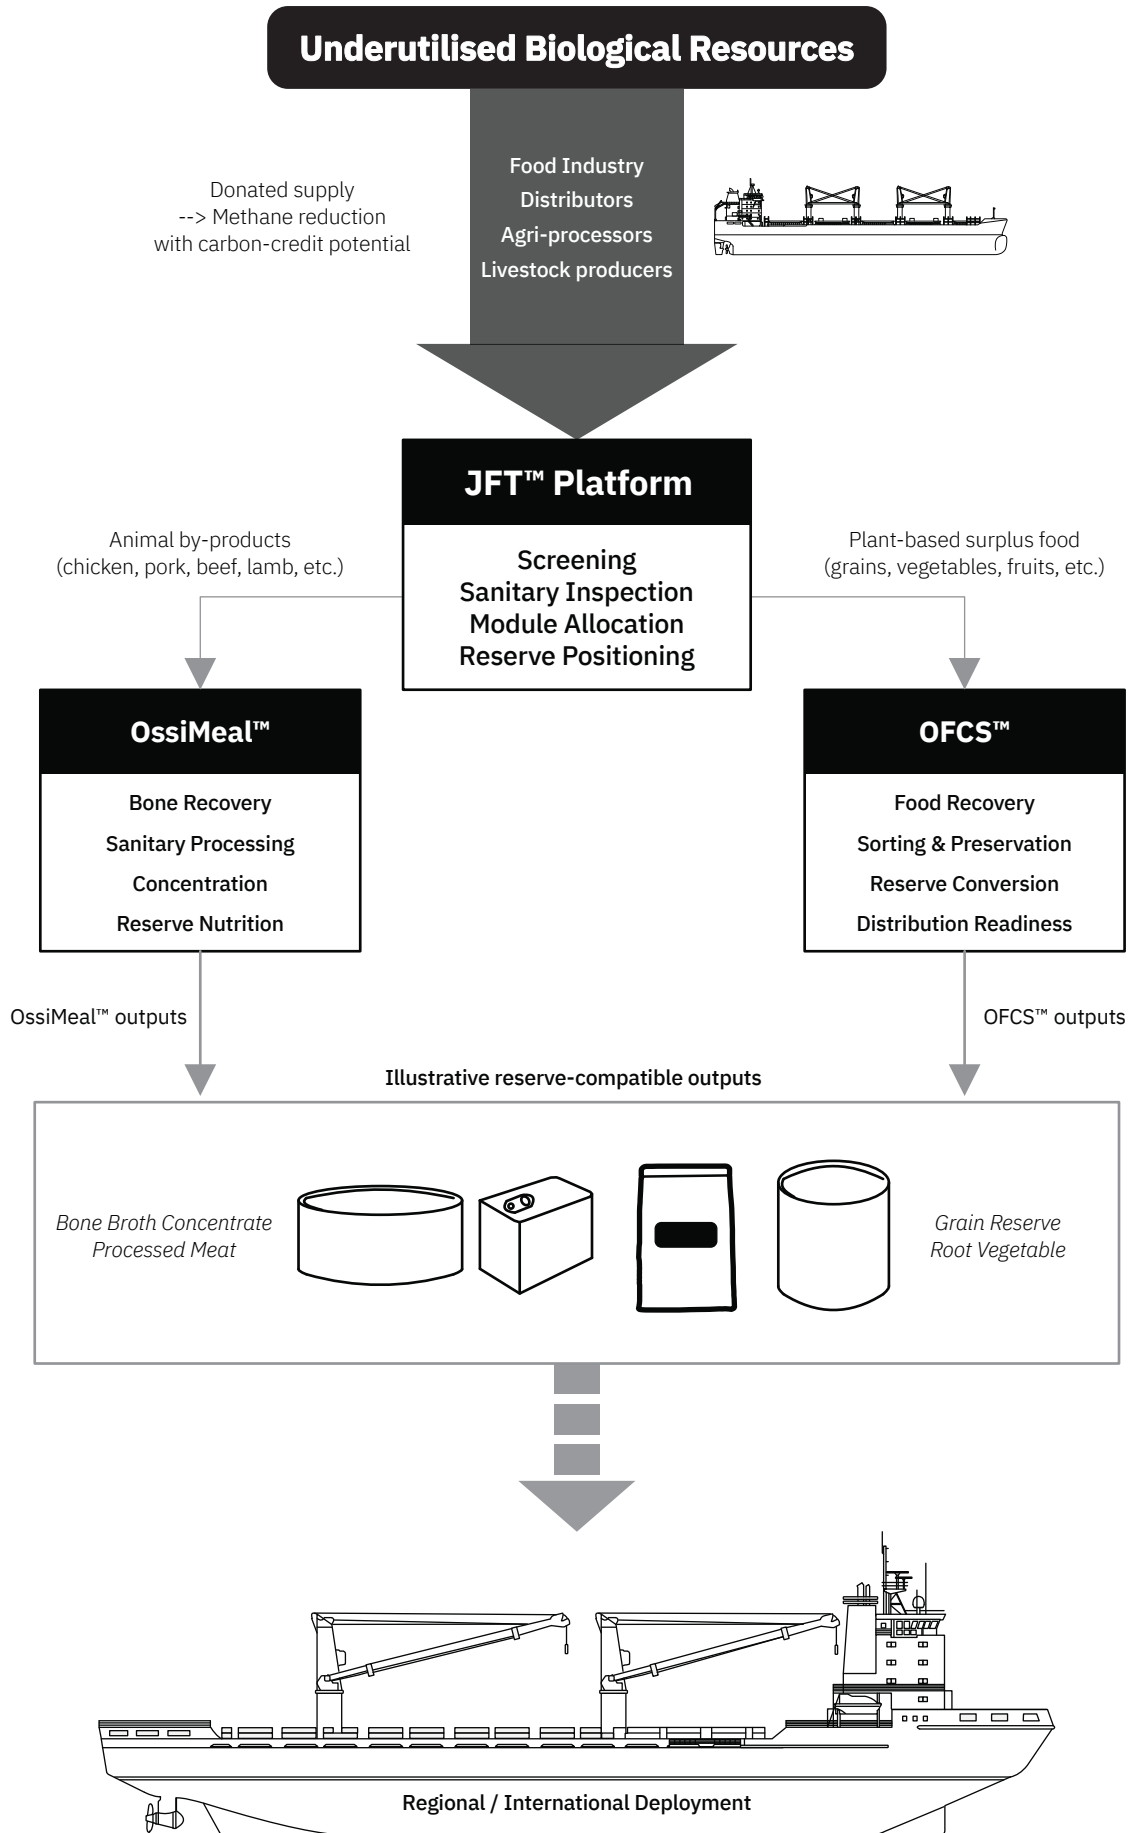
Underutilised Biological Resources

Donated supply
--> Methane reduction
with carbon-credit potential

Food Industry
Distributors
Agri-processors
Livestock producers

JFT™ Platform

Screening
Sanitary Inspection
Module Allocation
Reserve Positioning

Animal by-products
(chicken, pork, beef, lamb, etc.)

Plant-based surplus food
(grains, vegetables, fruits, etc.)

OssiMeal™

Bone Recovery
Sanitary Processing
Concentration
Reserve Nutrition

OFCS™

Food Recovery
Sorting & Preservation
Reserve Conversion
Distribution Readiness

OssiMeal™ outputs

OFCS™ outputs

Illustrative reserve-compatible outputs

*Bone Broth Concentrate*
*Processed Meat*

*Grain Reserve*
*Root Vegetable*

Regional / International Deployment